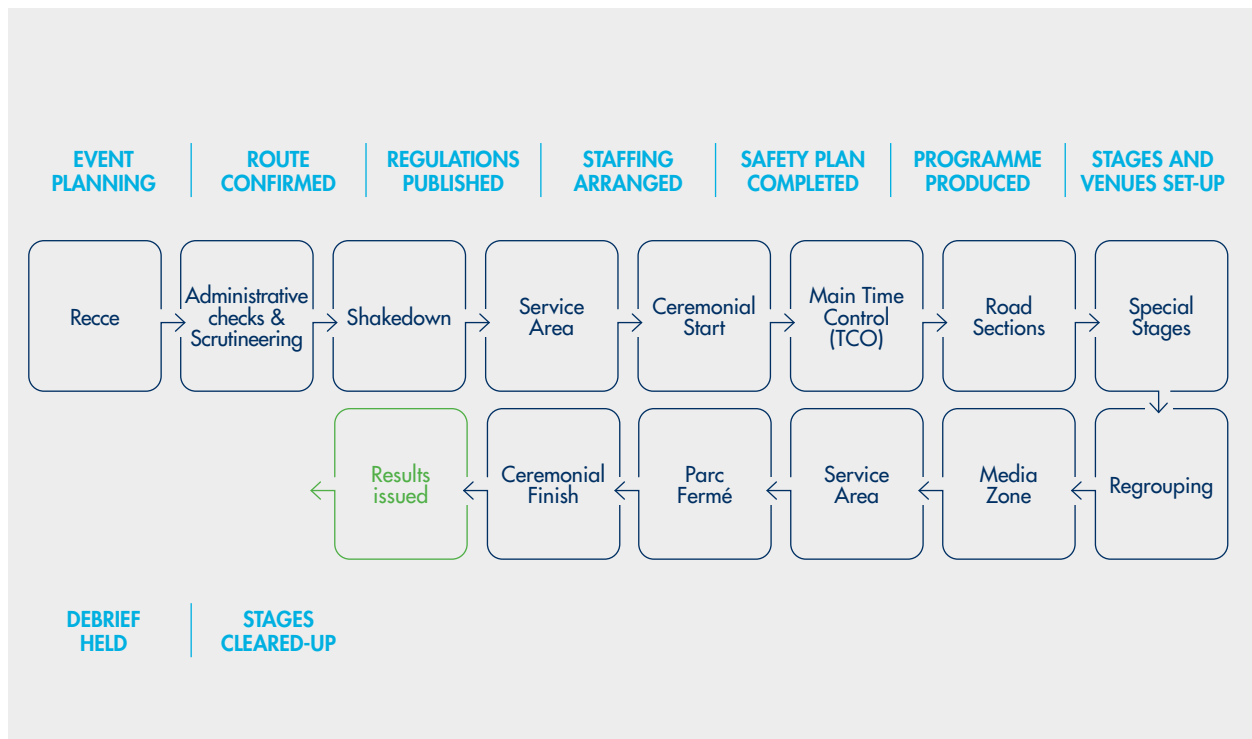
EVENT PLANNING | ROUTE CONFIRMED | REGULATIONS PUBLISHED | STAFFING ARRANGED | SAFETY PLAN COMPLETED | PROGRAMME PRODUCED | STAGES AND VENUES SET-UP

Recce

Administrative checks & Scrutineering

Shakedown

Service Area

Ceremonial Start

Main Time Control (TCO)

Road Sections

Special Stages

Regrouping

Media Zone

Service Area

Parc Fermé

Ceremonial Finish

Results issued

DEBRIEF HELD | STAGES CLEARED-UP